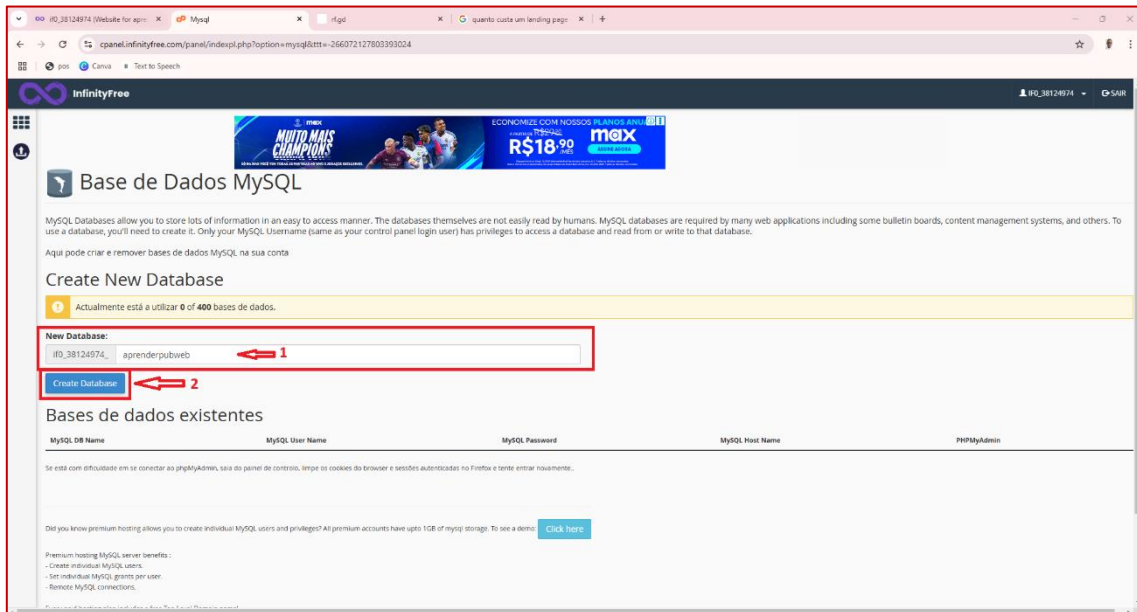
if0_38124974 (Website for apre ×
Mysql ×
rf.gd ×
quanto custa um lending page ×
+

cpanel.infinityfree.com/panel/indexpl.php?option=mysql&ttt=-266072127803393024

pos Canva Text to Speech

InfinityFree

if0_38124974 SAIR

max
MUITO MAIS CHAMPIONS
ECONOMIZE COM NOSSOS PLANOS ANUAIS
max
R$18,90 /MÊS

Base de Dados MySQL

MySQL Databases allow you to store lots of information in an easy to access manner. The databases themselves are not easily read by humans. MySQL databases are required by many web applications including some bulletin boards, content management systems, and others. To use a database, you'll need to create it. Only your MySQL Username (same as your control panel login user) has privileges to access a database and read from or write to that database.

Aqui pode criar e remover bases de dados MySQL na sua conta

Create New Database

Actualmente está a utilizar 0 of 400 bases de dados.

New Database:
if0_38124974_ aprenderpubweb 1

Create Database 2

Bases de dados existentes

| MySQL DB Name | MySQL User Name | MySQL Password | MySQL Host Name | PHPMyAdmin |
|---|---|---|---|---|

Se está com dificuldade em se conectar ao phpMyAdmin, saia do painel de controlo, limpe os cookies do browser e sessões autenticadas no Firefox e tente entrar novamente..

Did you know premium hosting allows you to create individual MySQL users and privileges? All premium accounts have upto 1GB of mysql storage. To see a demo: Click here

Premium hosting MySQL server benefits :
- Create individual MySQL users.
- Set individual MySQL grants per user.
- Remote MySQL connections.

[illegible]